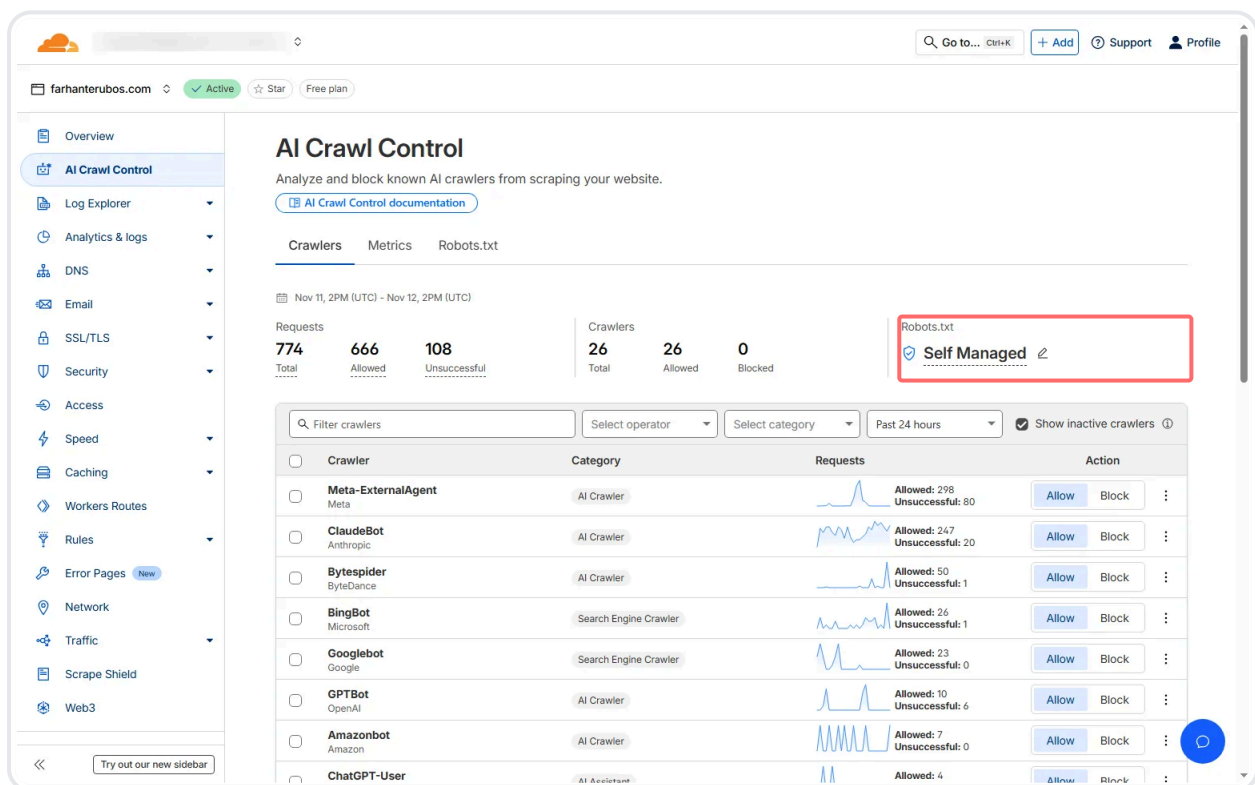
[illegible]

Go to... Ctrl+K + Add Support Profile

farhanterubos.com Active Star Free plan

Overview
AI Crawl Control
Log Explorer
Analytics & logs
DNS
Email
SSL/TLS
Security
Access
Speed
Caching
Workers Routes
Rules
Error Pages New
Network
Traffic
Scrape Shield
Web3

Try out our new sidebar

# AI Crawl Control

Analyze and block known AI crawlers from scraping your website.

AI Crawl Control documentation

Crawlers Metrics Robots.txt

Nov 11, 2PM (UTC) - Nov 12, 2PM (UTC)

Requests
774 Total
666 Allowed
108 Unsuccessful

Crawlers
26 Total
26 Allowed
0 Blocked

Robots.txt
Self Managed

Filter crawlers | Select operator | Select category | Past 24 hours | Show inactive crawlers

| Crawler | Category | Requests | Action |
|---|---|---|---|
| Meta-ExternalAgent Meta | AI Crawler | Allowed: 298 Unsuccessful: 80 | Allow Block |
| ClaudeBot Anthropic | AI Crawler | Allowed: 247 Unsuccessful: 20 | Allow Block |
| Bytespider ByteDance | AI Crawler | Allowed: 50 Unsuccessful: 1 | Allow Block |
| BingBot Microsoft | Search Engine Crawler | Allowed: 26 Unsuccessful: 1 | Allow Block |
| Googlebot Google | Search Engine Crawler | Allowed: 23 Unsuccessful: 0 | Allow Block |
| GPTBot OpenAI | AI Crawler | Allowed: 10 Unsuccessful: 6 | Allow Block |
| Amazonbot Amazon | AI Crawler | Allowed: 7 Unsuccessful: 0 | Allow Block |
| ChatGPT-User | AI Assistant | Allowed: 4 | Allow Block |